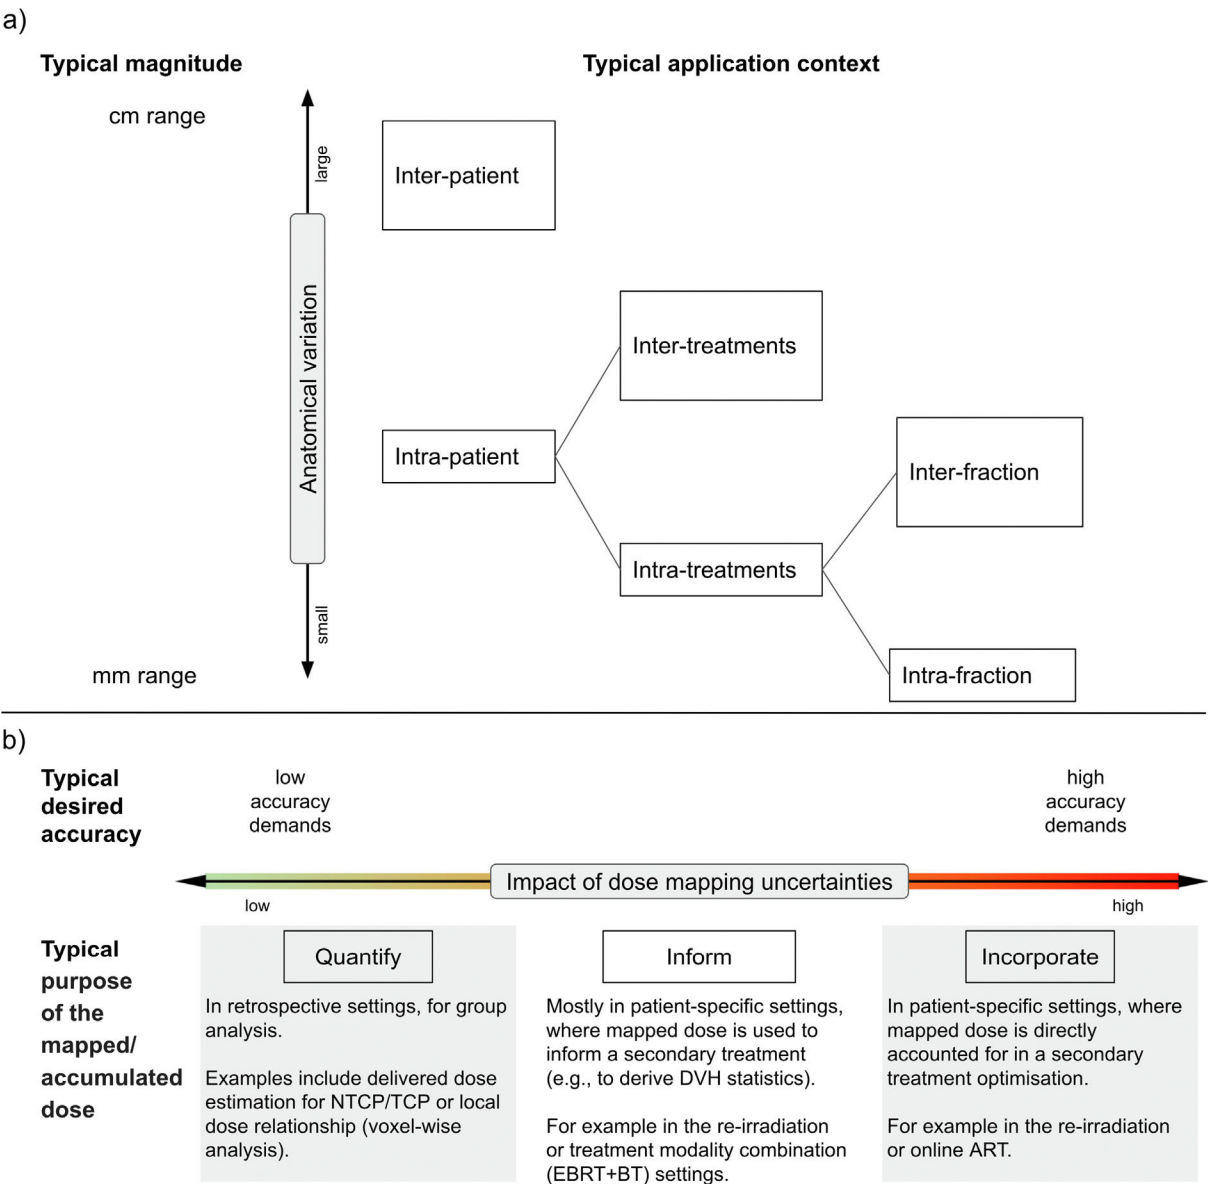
a)

Typical magnitude

Typical application context

cm range

large

Anatomical variation

small

mm range

Inter-patient

Intra-patient

Inter-treatments

Intra-treatments

Inter-fraction

Intra-fraction

b)

Typical desired accuracy

low accuracy demands

high accuracy demands

Impact of dose mapping uncertainties

low

high

Typical purpose of the mapped/ accumulated dose

Quantify

In retrospective settings, for group analysis.

Examples include delivered dose estimation for NTCP/TCP or local dose relationship (voxel-wise analysis).

Inform

Mostly in patient-specific settings, where mapped dose is used to inform a secondary treatment (e.g., to derive DVH statistics).

For example in the re-irradiation or treatment modality combination (EBRT+BT) settings.

Incorporate

In patient-specific settings, where mapped dose is directly accounted for in a secondary treatment optimisation.

For example in the re-irradiation or online ART.